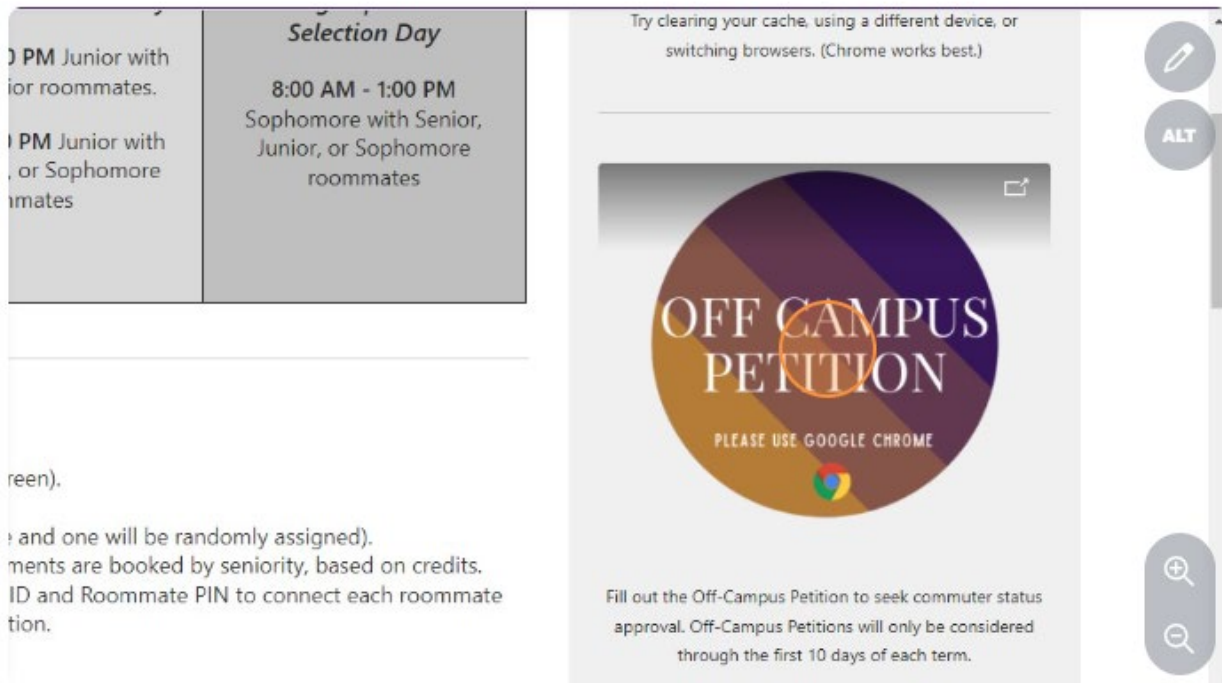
| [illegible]) PM Junior with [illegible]ior roommates. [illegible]) PM Junior with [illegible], or Sophomore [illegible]mates | Selection Day 8:00 AM - 1:00 PM Sophomore with Senior, Junior, or Sophomore roommates |
|---|---|

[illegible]reen).

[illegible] and one will be randomly assigned). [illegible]ments are booked by seniority, based on credits. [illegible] ID and Roommate PIN to connect each roommate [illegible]tion.

Try clearing your cache, using a different device, or switching browsers. (Chrome works best.)

OFF CAMPUS PETITION

PLEASE USE GOOGLE CHROME

Fill out the Off-Campus Petition to seek commuter status approval. Off-Campus Petitions will only be considered through the first 10 days of each term.

ALT